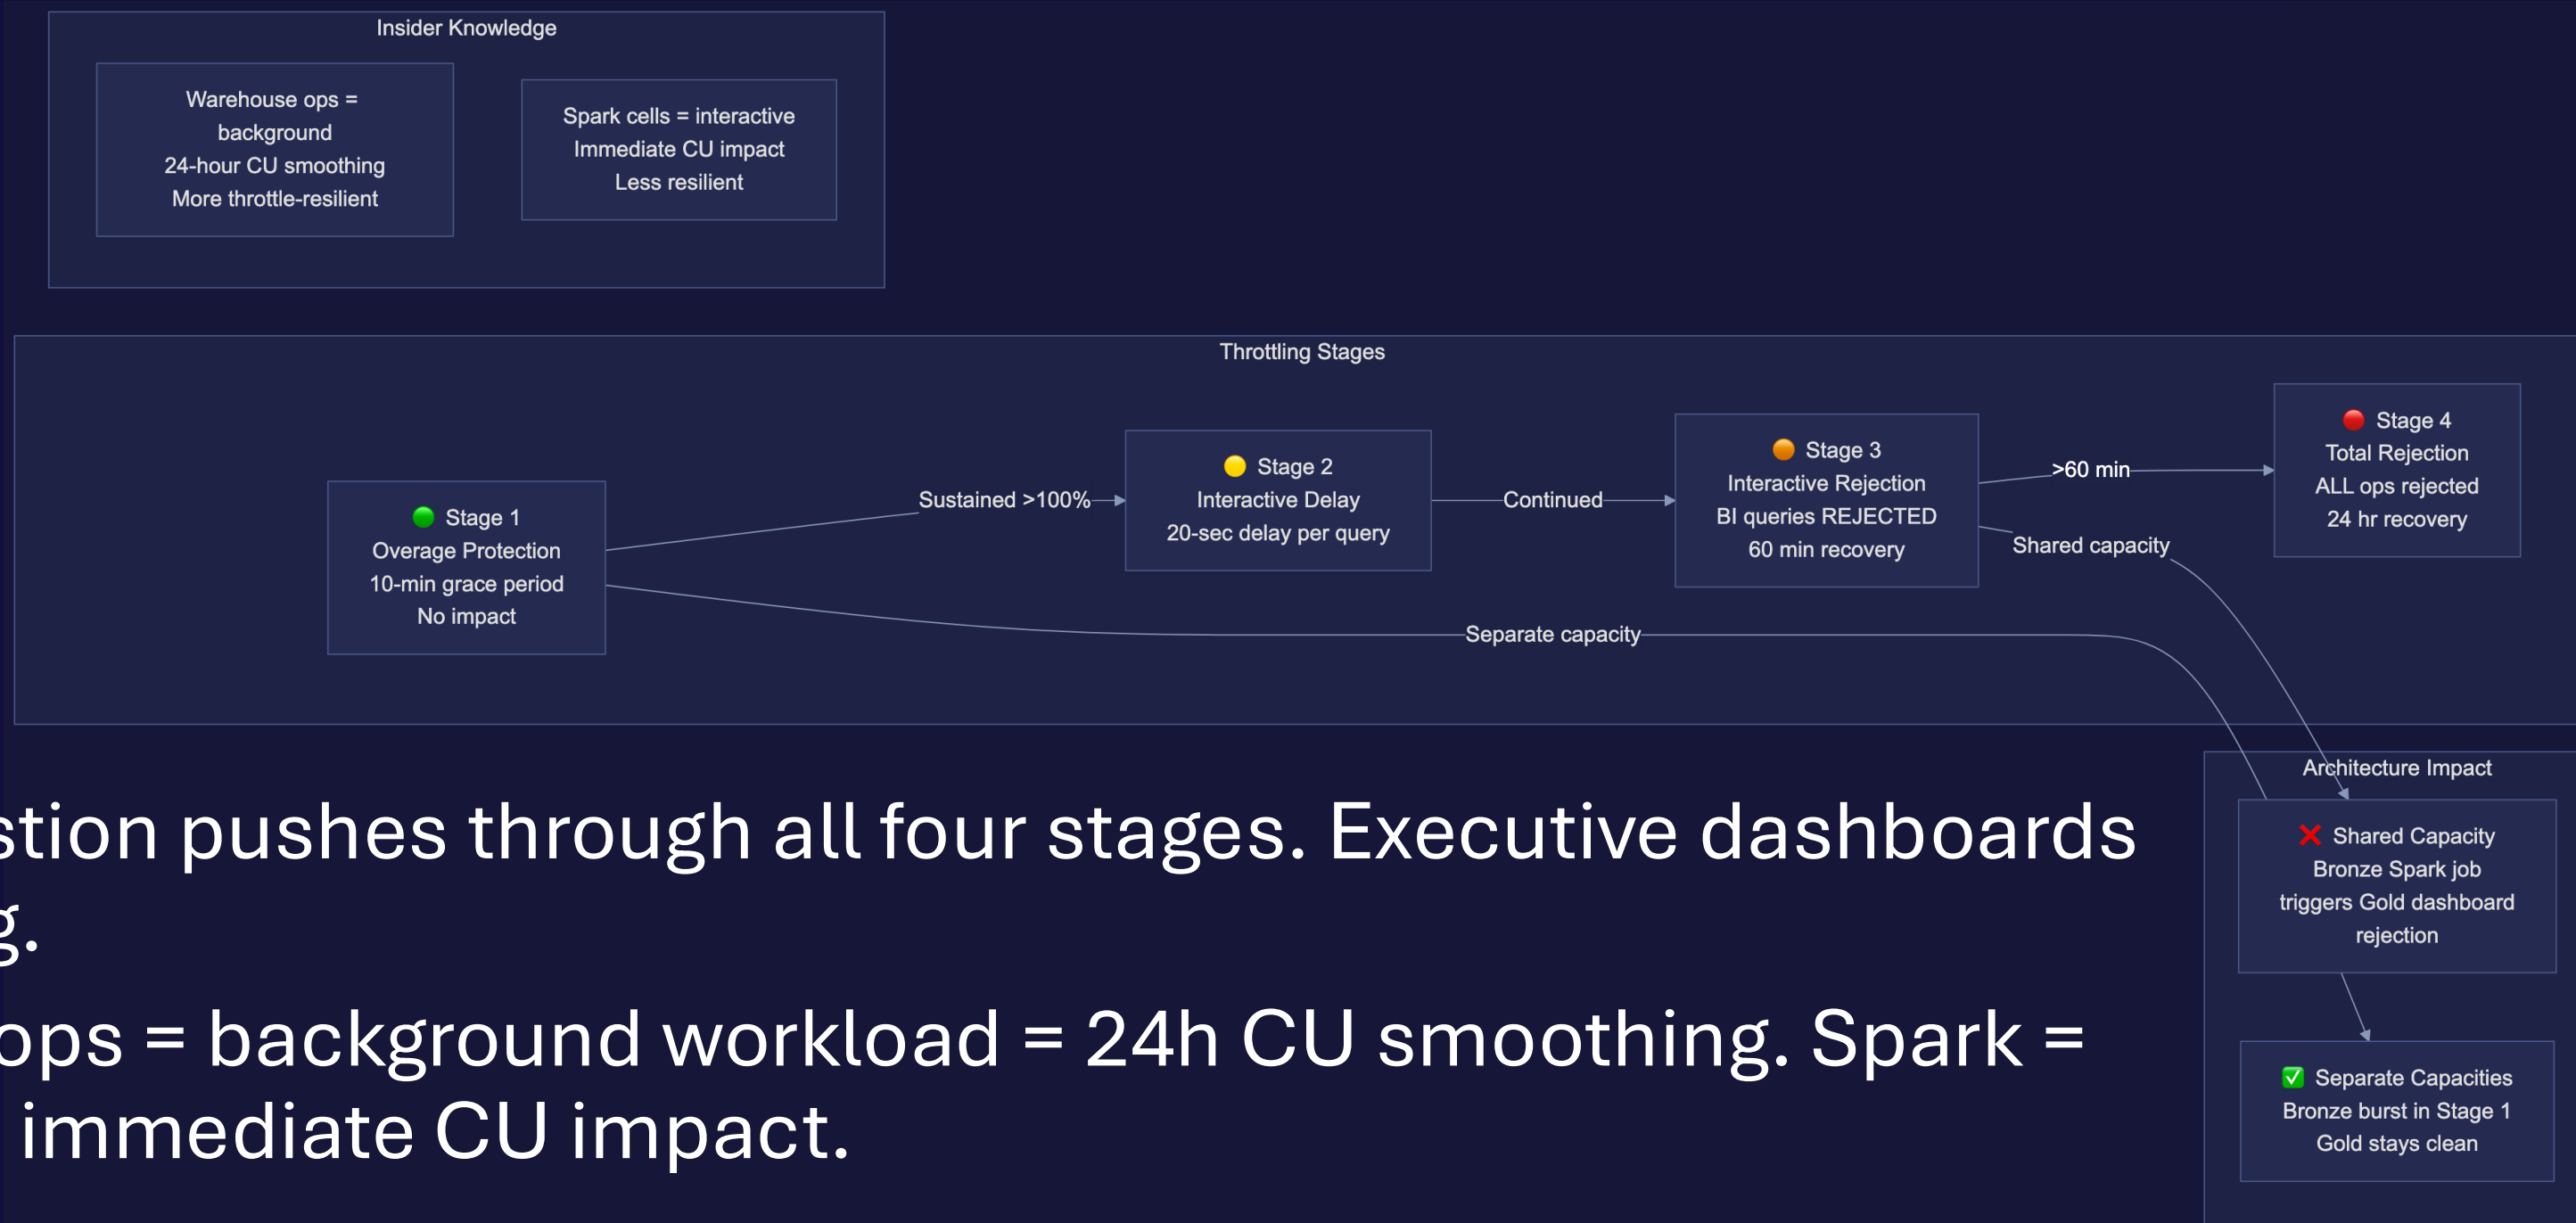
Insider Knowledge

Warehouse ops = background
24-hour CU smoothing
More throttle-resilient

Spark cells = interactive
Immediate CU impact
Less resilient

Throttling Stages

🟢 Stage 1
Overage Protection
10-min grace period
No impact

Sustained >100%

🟡 Stage 2
Interactive Delay
20-sec delay per query

Continued

🟠 Stage 3
Interactive Rejection
BI queries REJECTED
60 min recovery

>60 min

🔴 Stage 4
Total Rejection
ALL ops rejected
24 hr recovery

Shared capacity

Separate capacity

Architecture Impact

❌ Shared Capacity
Bronze Spark job triggers Gold dashboard rejection

✅ Separate Capacities
Bronze burst in Stage 1
Gold stays clean

stion pushes through all four stages. Executive dashboards g.

ops = background workload = 24h CU smoothing. Spark = immediate CU impact.